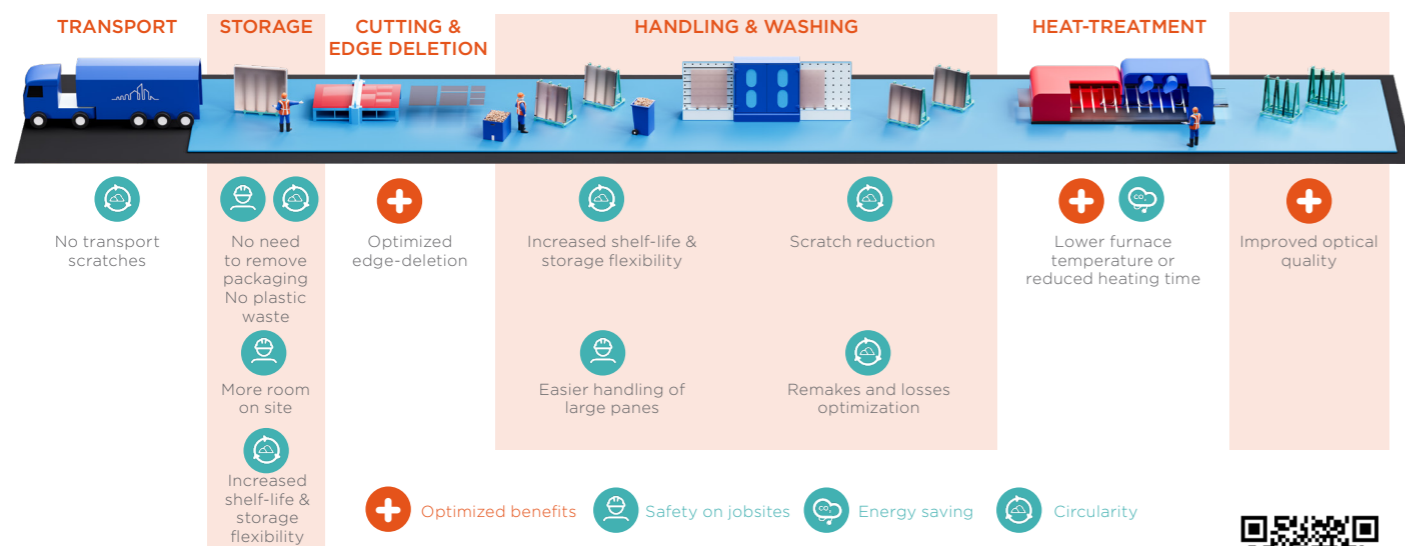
TRANSPORT

No transport scratches

STORAGE

No need to remove packaging
No plastic waste

More room on site

Increased shelf-life & storage flexibility

CUTTING & EDGE DELETION

Optimized edge-deletion

HANDLING & WASHING

Increased shelf-life & storage flexibility

Scratch reduction

Easier handling of large panes

Remakes and losses optimization

HEAT-TREATMENT

Lower furnace temperature or reduced heating time

Improved optical quality

Optimized benefits Safety on jobsites Energy saving Circularity